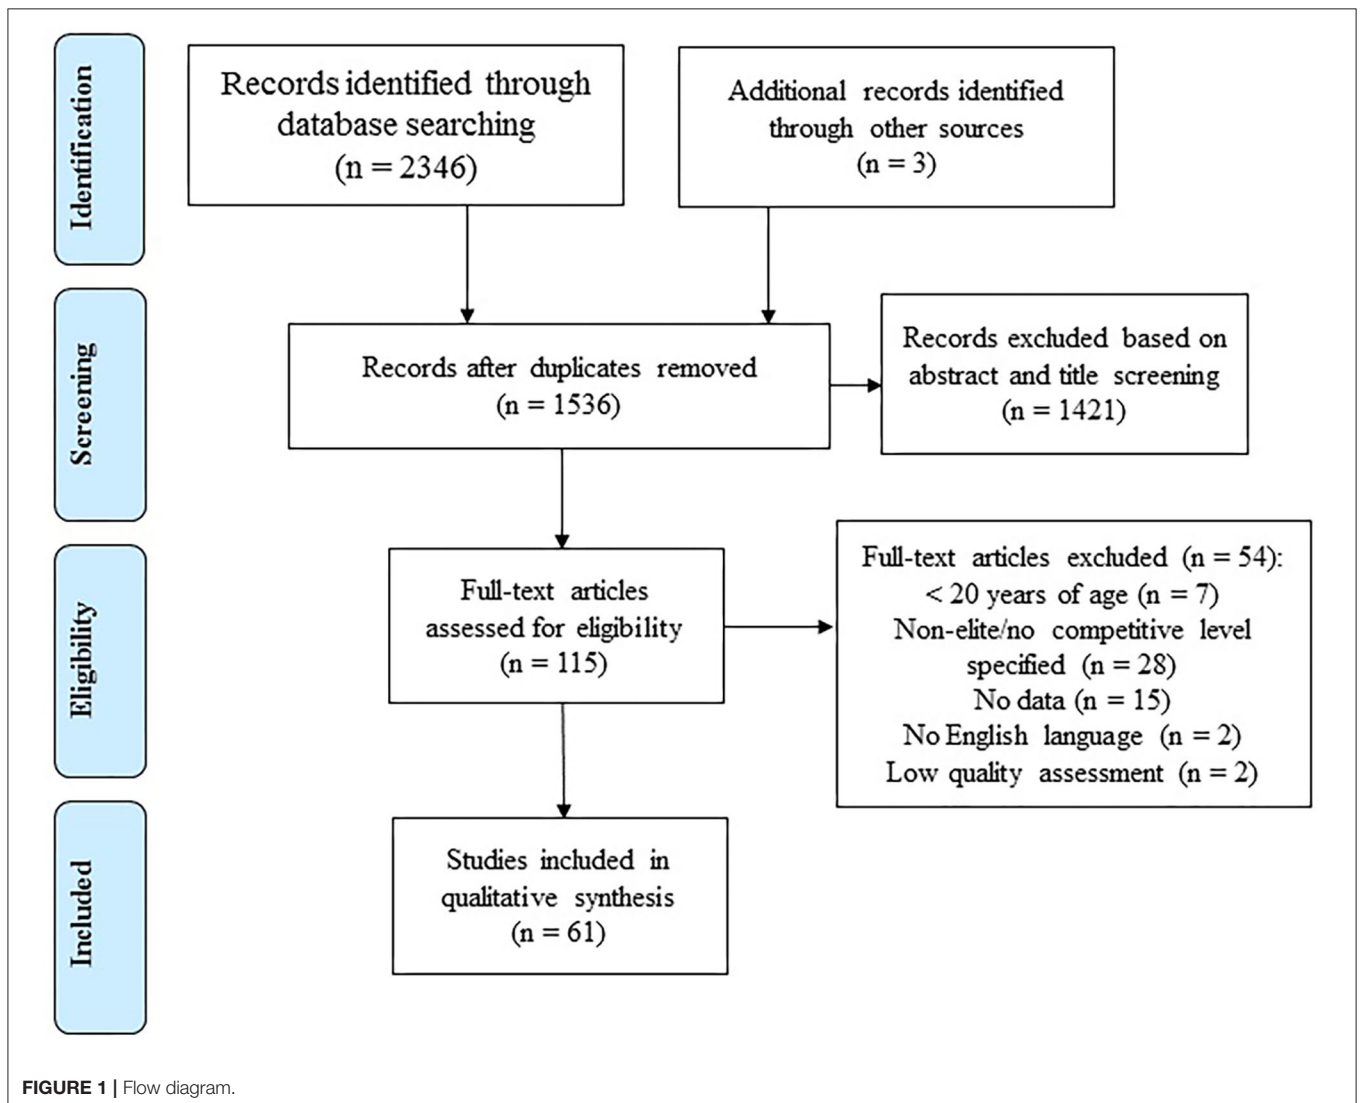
Identification

Records identified through database searching (n = 2346)

Additional records identified through other sources (n = 3)

Screening

Records after duplicates removed (n = 1536)

Records excluded based on abstract and title screening (n = 1421)

Eligibility

Full-text articles assessed for eligibility (n = 115)

Full-text articles excluded (n = 54):
< 20 years of age (n = 7)
Non-elite/no competitive level specified (n = 28)
No data (n = 15)
No English language (n = 2)
Low quality assessment (n = 2)

Included

Studies included in qualitative synthesis (n = 61)

FIGURE 1 | Flow diagram.